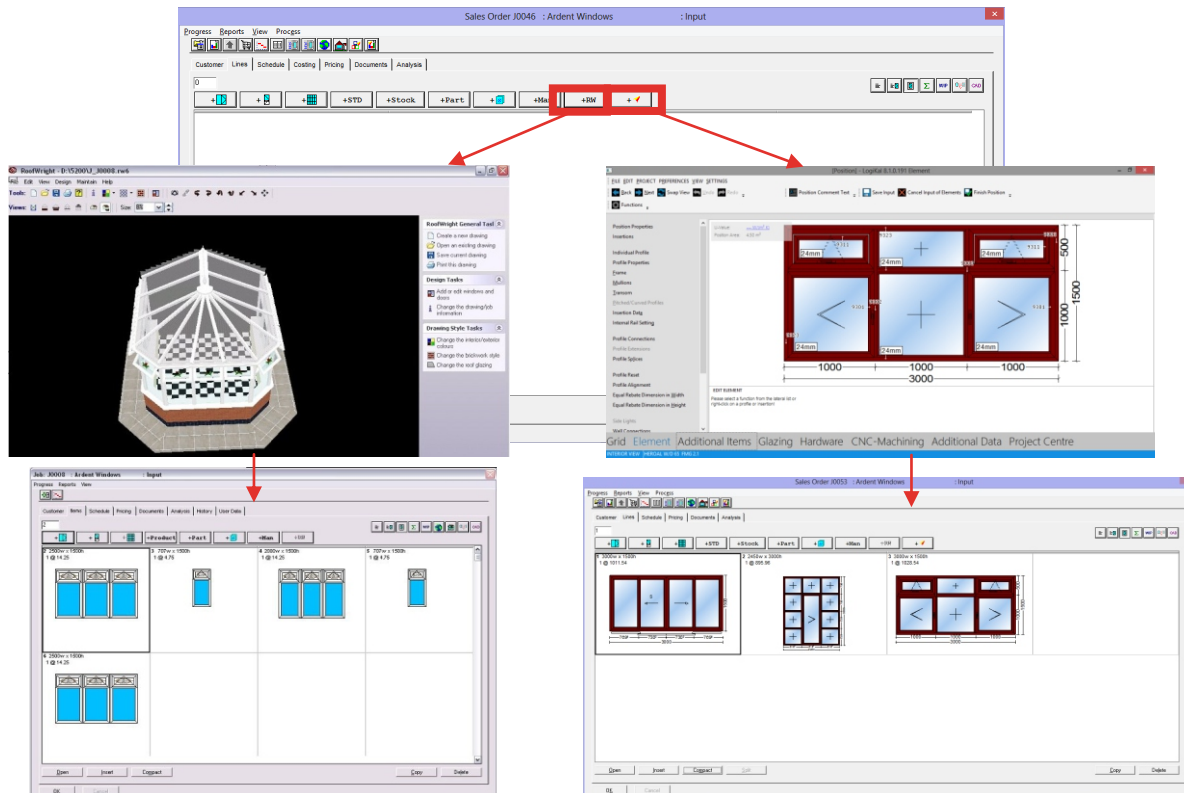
Sales Order J0046 : Ardent Windows : Input

Progress Reports View Process

Customer Lines Schedule Costing Pricing Documents Analysis

0

+STD +Stock +Part +Man +RW +

RoofWright - D:\5200\J_J0008.rw6

File Edit View Design Maintain Help

Tools:

Views: Size 85

RoofWright General Tasks

Create a new drawing
Open an existing drawing
Save current drawing
Print this drawing

Design Tasks

Add or edit windows and doors
Change the drawing/job information

Drawing Style Tasks

Change the interior/exterior colours
Change the brickwork style
Change the roof glazing

[Position] - LogiKal 8.1.0.191 Element

FILE EDIT PROJECT PREFERENCES VIEW SETTINGS

Back Next Swap View Undo Redo Position Comment Text Save Input Cancel Input of Elements Finish Position

Functions

Position Properties
Insertions
Individual Profile
Profile Properties
Frame
Mullions
Transom
Inclined/Curved Profiles
Insertion Data
Internal Rail Setting
Profile Connections
Profile Extensions
Profile Splices
Profile Reset
Profile Alignment
Equal Rebate Dimension in Width
Equal Rebate Dimension in Height
Side Lights
Wall Connections

24mm 24mm 24mm 24mm 24mm 24mm

500 1500 1000

1000 1000 1000
3000

EDIT ELEMENT

Grid Element Additional Items Glazing Hardware CNC-Machining Additional Data Project Centre

Job: J0008 : Ardent Windows : Input

Progress Reports View

Customer Items Schedule Pricing Documents Analysis History User Data

2

+Product +Part +Man +RW

2 2500w x 1500h 1 @ 14.25
3 707w x 1500h 1 @ 4.75
4 2500w x 1500h 1 @ 14.25
5 707w x 1500h 1 @ 4.75
6 2500w x 1500h 1 @ 14.25

Open Insert Compact Copy Delete

OK Cancel

Sales Order J0053 : Ardent Windows : Input

Progress Reports View Process

Customer Lines Schedule Pricing Documents Analysis

+STD +Stock +Part +Man +RW

1 3000w x 1500h 1 @ 1011.54
2 2450w x 3000h 1 @ 895.96
3 3000w x 1500h 1 @ 1028.54

1000 1000 1000
3000

Open Insert Compact Sell Copy Delete

OK Cancel